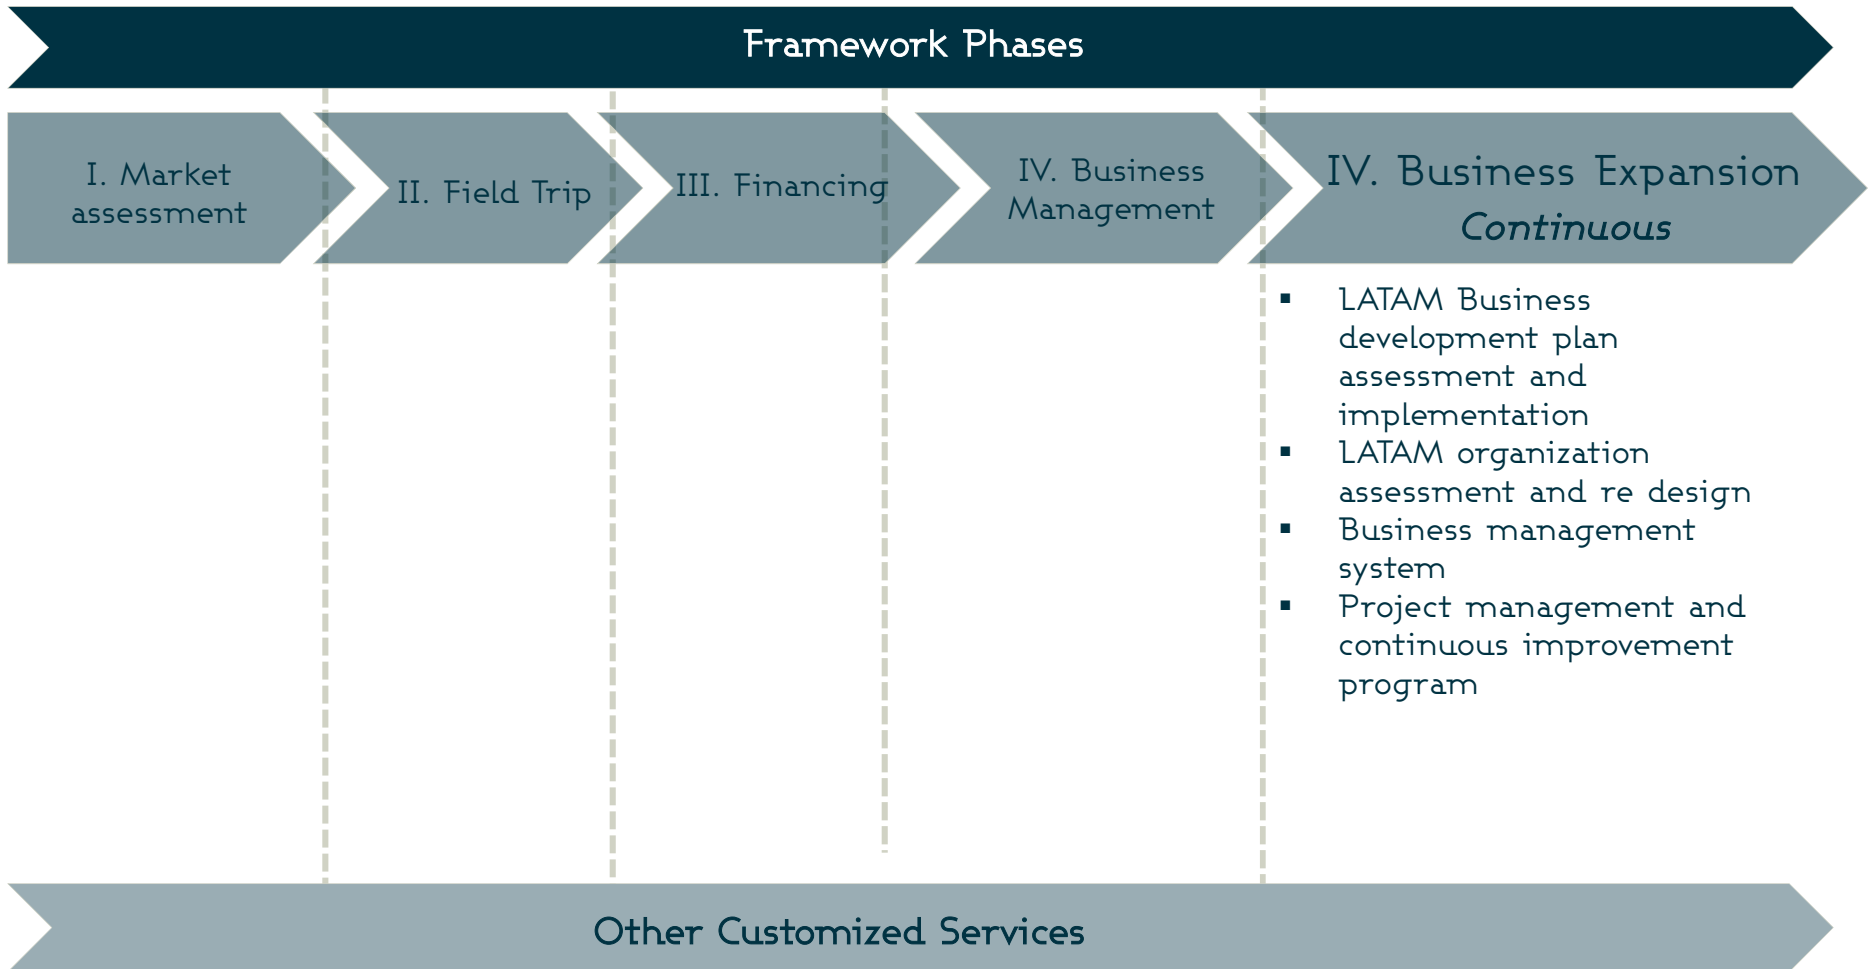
Framework Phases

I. Market assessment

II. Field Trip

III. Financing

IV. Business Management

IV. Business Expansion
Continuous

- LATAM Business development plan assessment and implementation
- LATAM organization assessment and re design
- Business management system
- Project management and continuous improvement program

Other Customized Services